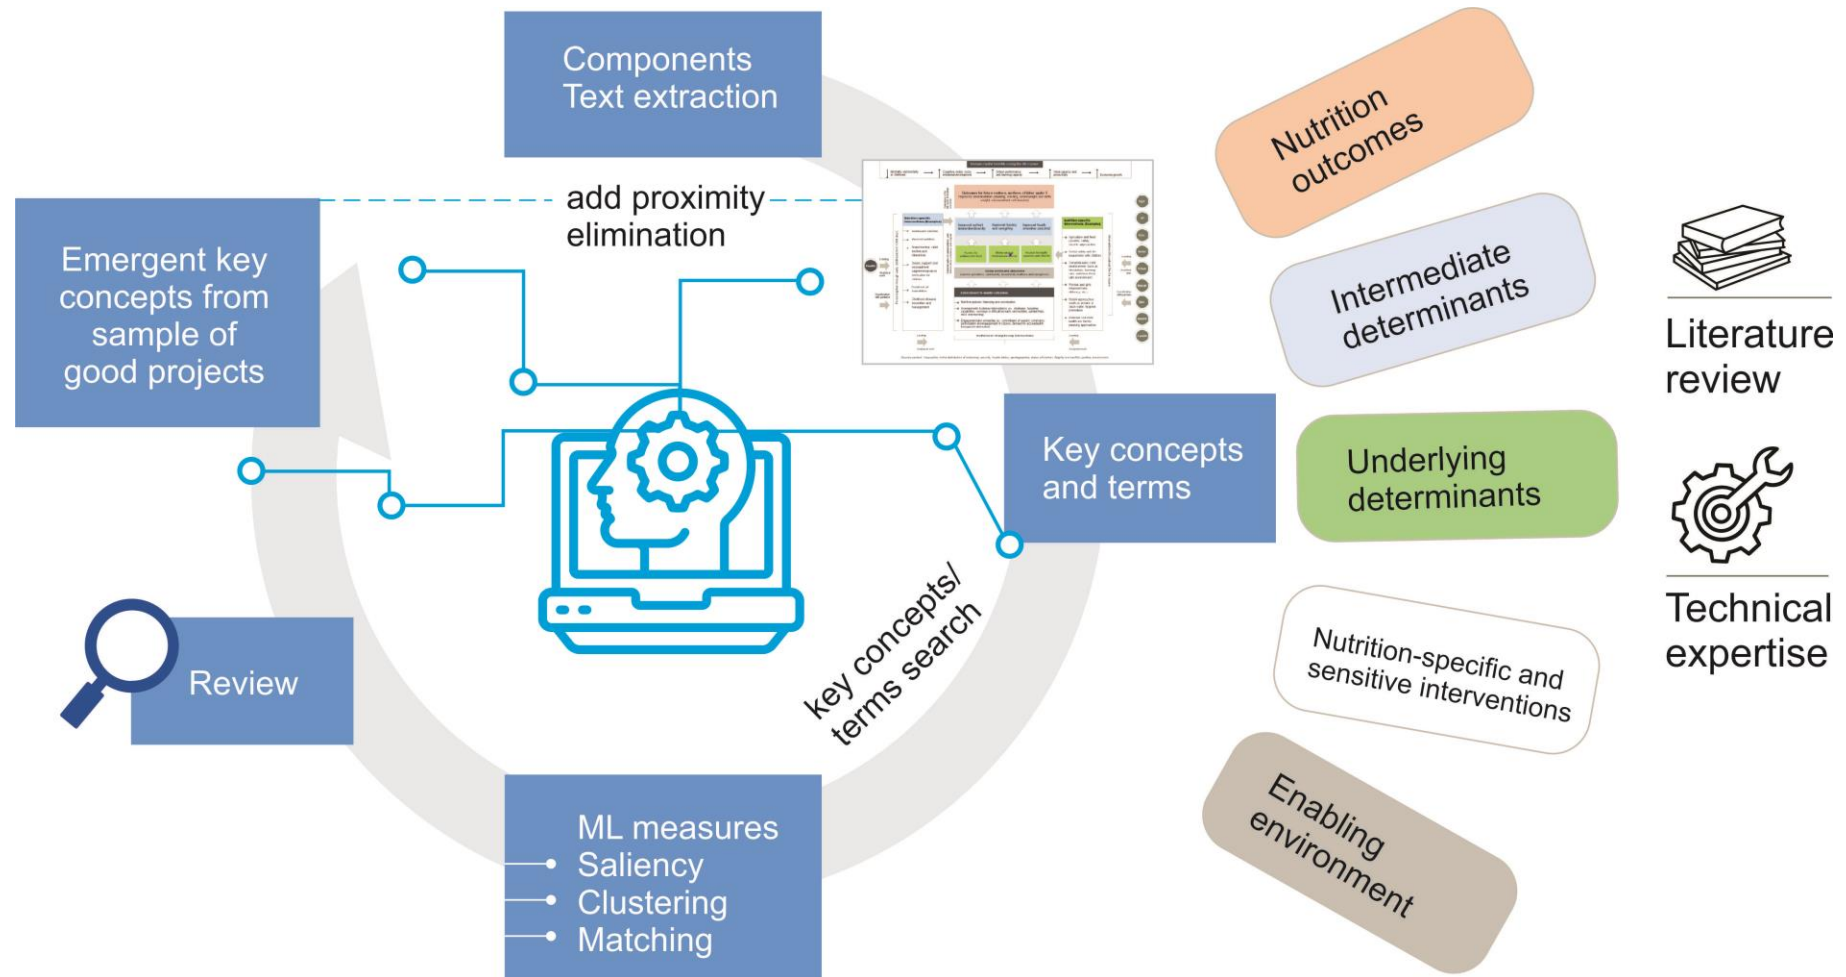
Components
Text extraction

add proximity elimination

Emergent key concepts from sample of good projects

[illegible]

Key concepts and terms

key concepts/ terms search

Review

ML measures
Saliency
Clustering
Matching

Nutrition outcomes

Intermediate determinants

Underlying determinants

Nutrition-specific and sensitive interventions

Enabling environment

Literature review

Technical expertise